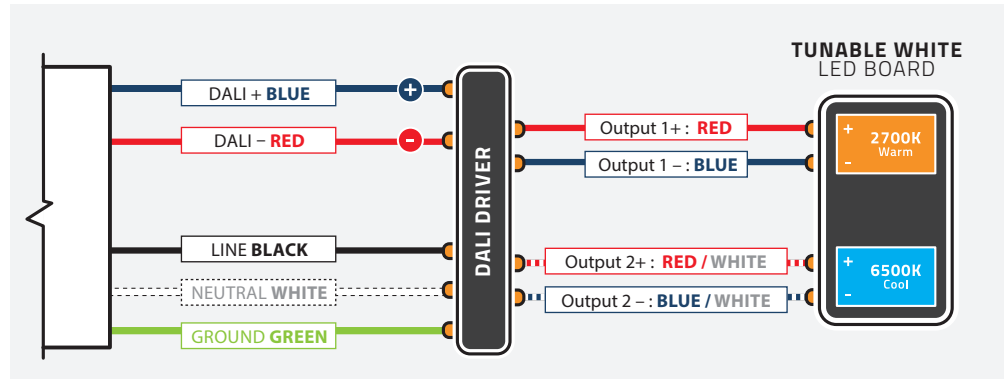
TUNABLE WHITE
LED BOARD

DALI + BLUE

DALI – RED

LINE BLACK

NEUTRAL WHITE

GROUND GREEN

+

-

DALI DRIVER

Output 1+ : RED

Output 1 – : BLUE

Output 2+ : RED / WHITE

Output 2 – : BLUE / WHITE

+
-
2700K
Warm

+
-
6500K
Cool